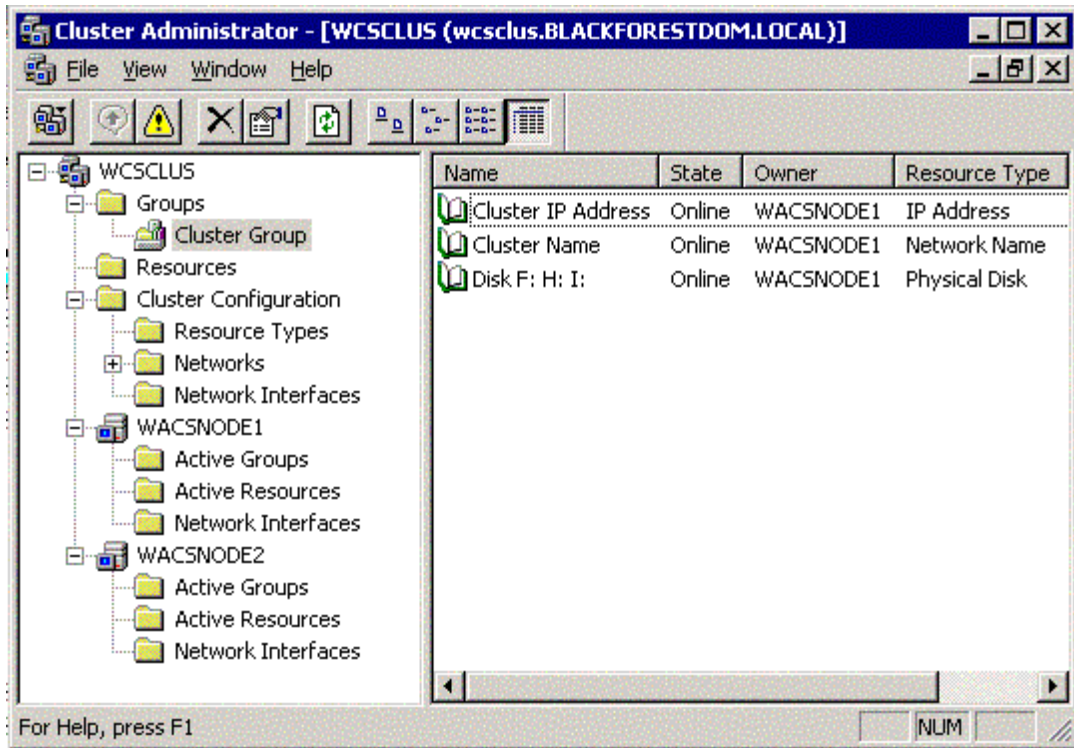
Cluster Administrator - [WCSCLUS (wcsclus.BLACKFORESTDOM.LOCAL)]

File View Window Help

WCSCLUS
Groups
Cluster Group
Resources
Cluster Configuration
Resource Types
Networks
Network Interfaces
WACSNODE1
Active Groups
Active Resources
Network Interfaces
WACSNODE2
Active Groups
Active Resources
Network Interfaces

| Name | State | Owner | Resource Type |
|---|---|---|---|
| Cluster IP Address | Online | WACSNODE1 | IP Address |
| Cluster Name | Online | WACSNODE1 | Network Name |
| Disk F: H: I: | Online | WACSNODE1 | Physical Disk |

For Help, press F1

NUM